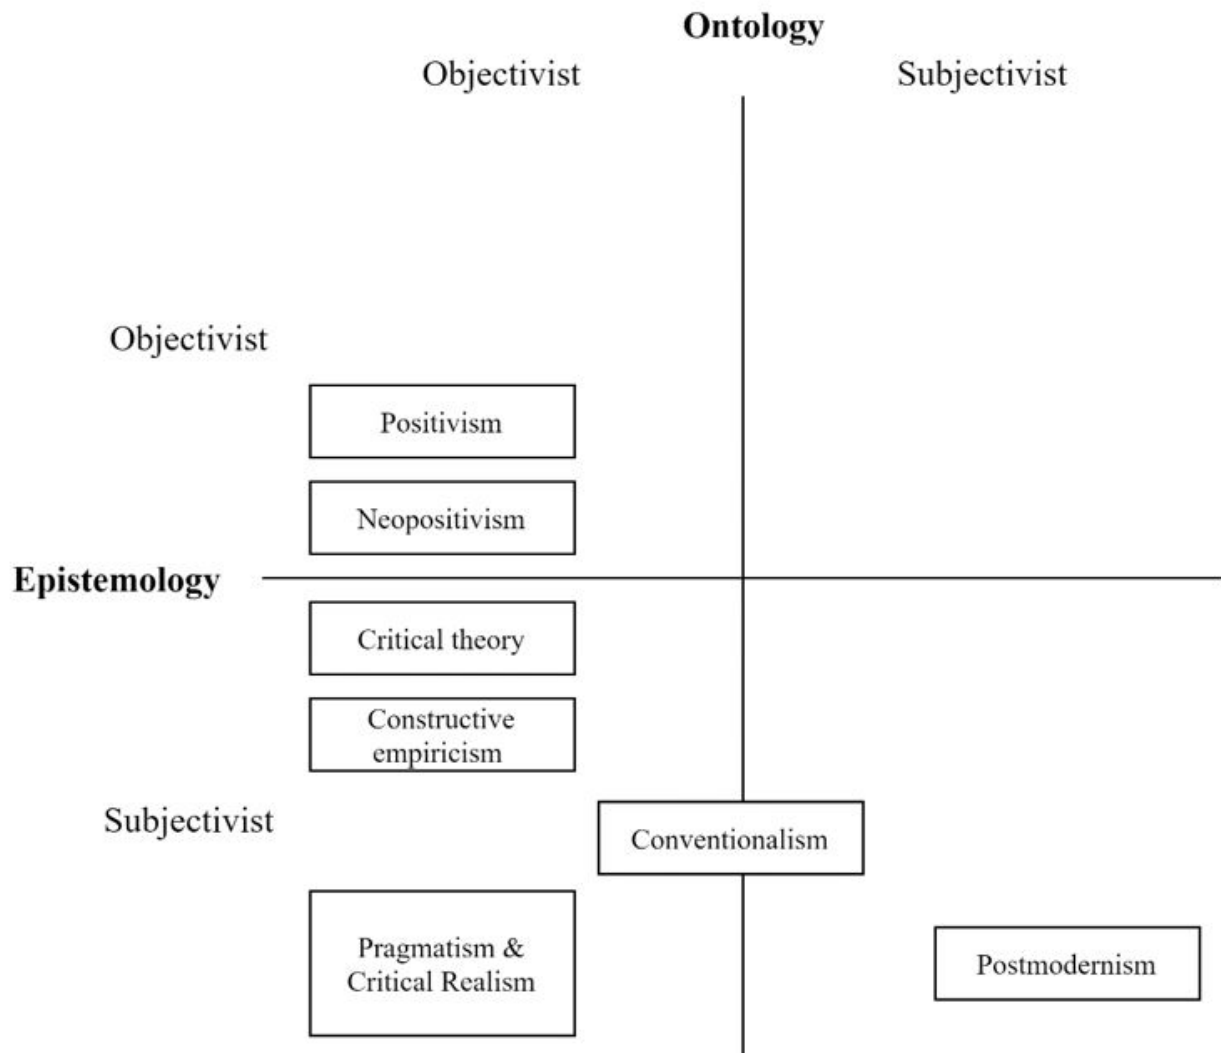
Ontology

Objectivist

Subjectivist

Objectivist

Positivism

Neopositivism

Epistemology

Critical theory

Constructive empiricism

Subjectivist

Conventionalism

Pragmatism & Critical Realism

Postmodernism